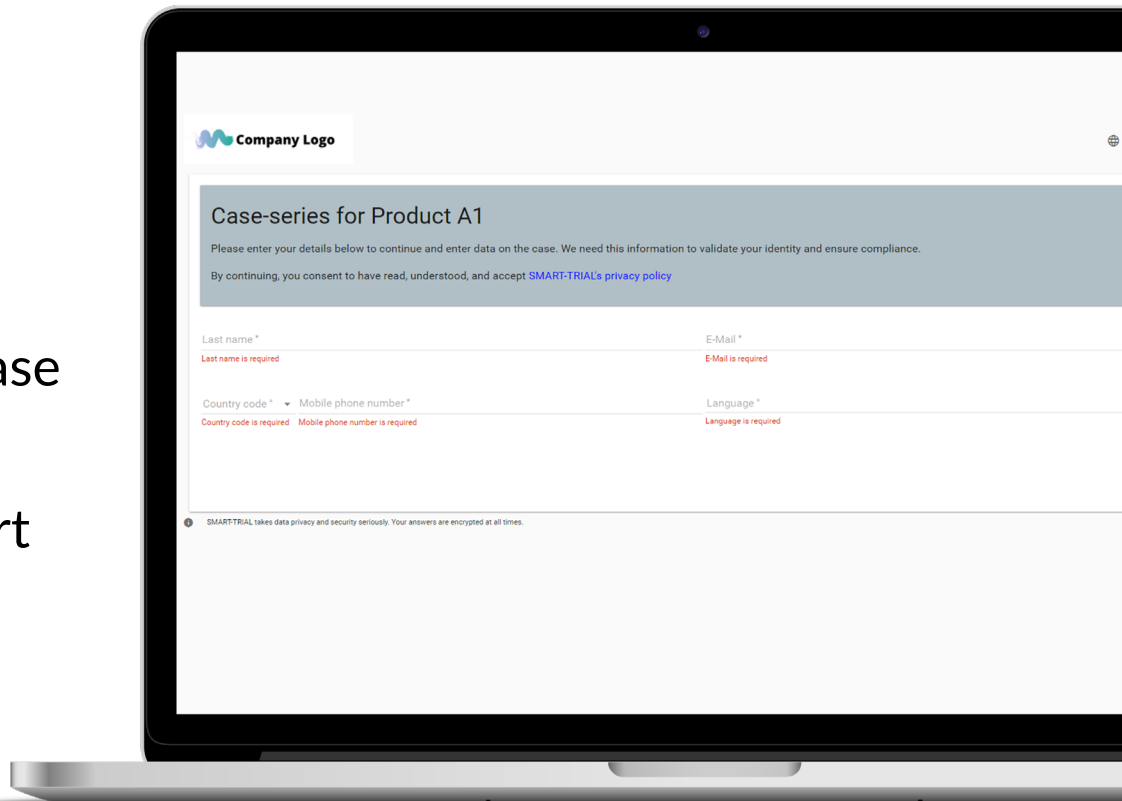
ase

rt

Company Logo

Case-series for Product A1

Please enter your details below to continue and enter data on the case. We need this information to validate your identity and ensure compliance.

By continuing, you consent to have read, understood, and accept SMART-TRIAL's privacy policy

Last name *
Last name is required

E-Mail *
E-Mail is required

Country code *
Country code is required

Mobile phone number *
Mobile phone number is required

Language *
Language is required

SMART-TRIAL takes data privacy and security seriously. Your answers are encrypted at all times.